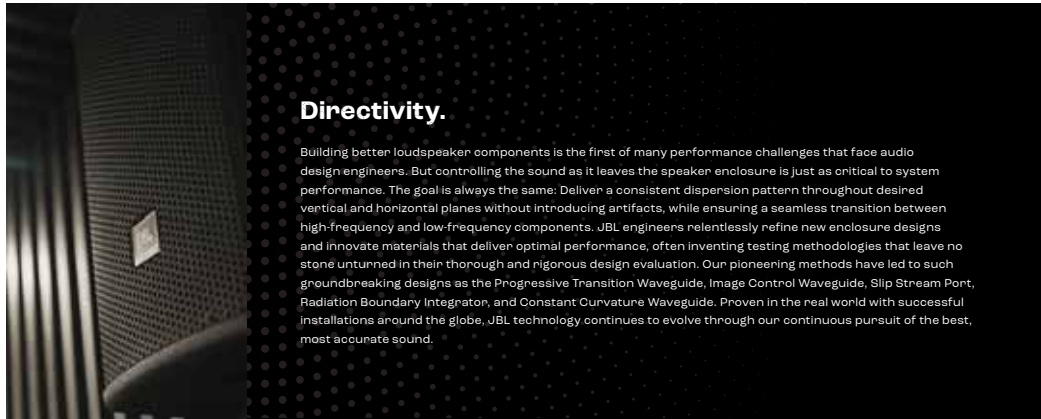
Directivity.

Building better loudspeaker components is the first of many performance challenges that face audio design engineers. But controlling the sound as it leaves the speaker enclosure is just as critical to system performance. The goal is always the same: Deliver a consistent dispersion pattern throughout desired vertical and horizontal planes without introducing artifacts, while ensuring a seamless transition between high-frequency and low-frequency components. JBL engineers relentlessly refine new enclosure designs and innovate materials that deliver optimal performance, often inventing testing methodologies that leave no stone unturned in their thorough and rigorous design evaluation. Our pioneering methods have led to such groundbreaking designs as the Progressive Transition Waveguide, Image Control Waveguide, Slip Stream Port, Radiation Boundary Integrator, and Constant Curvature Waveguide. Proven in the real world with successful installations around the globe, JBL technology continues to evolve through our continuous pursuit of the best, most accurate sound.